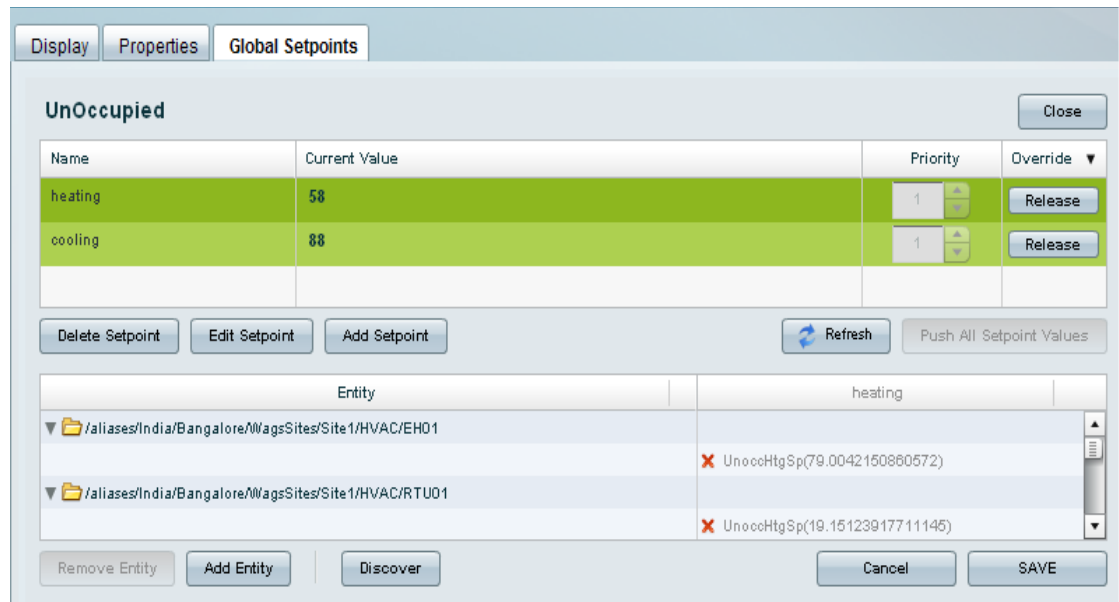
Display Properties Global Setpoints

UnOccupied

Close

| Name | Current Value | Priority | Override ▼ |
|---|---|---|---|
| heating | 58 | 1 | Release |
| cooling | 88 | 1 | Release |
| | | | |

Delete Setpoint Edit Setpoint Add Setpoint

Refresh Push All Setpoint Values

| Entity | heating |
|---|---|
| /aliases/India/Bangalore/WagsSites/Site1/HVAC/EH01 | |
| | UnoccHtgSp(79.0042150860572) |
| /aliases/India/Bangalore/WagsSites/Site1/HVAC/RTU01 | |
| | UnoccHtgSp(19.15123917711145) |

Remove Entity Add Entity Discover

Cancel SAVE